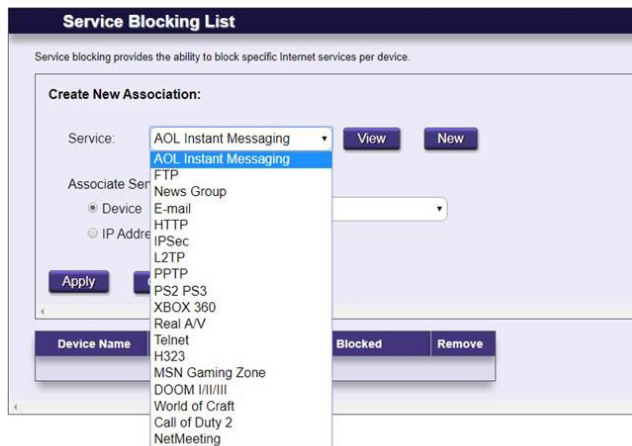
Service Blocking List

Service blocking provides the ability to block specific Internet services per device.

Create New Association:

Service: AOL Instant Messaging View New

AOL Instant Messaging
FTP
News Group
E-mail
HTTP
IPSec
L2TP
PPTP
PS2 PS3
XBOX 360
Real A/V
Telnet
H323
MSN Gaming Zone
DOOM I/II/III
World of Craft
Call of Duty 2
NetMeeting

Associate Ser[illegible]
Device
IP Addre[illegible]

Apply

| Device Name | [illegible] | Blocked | Remove |
|---|---|---|---|
| | | | |